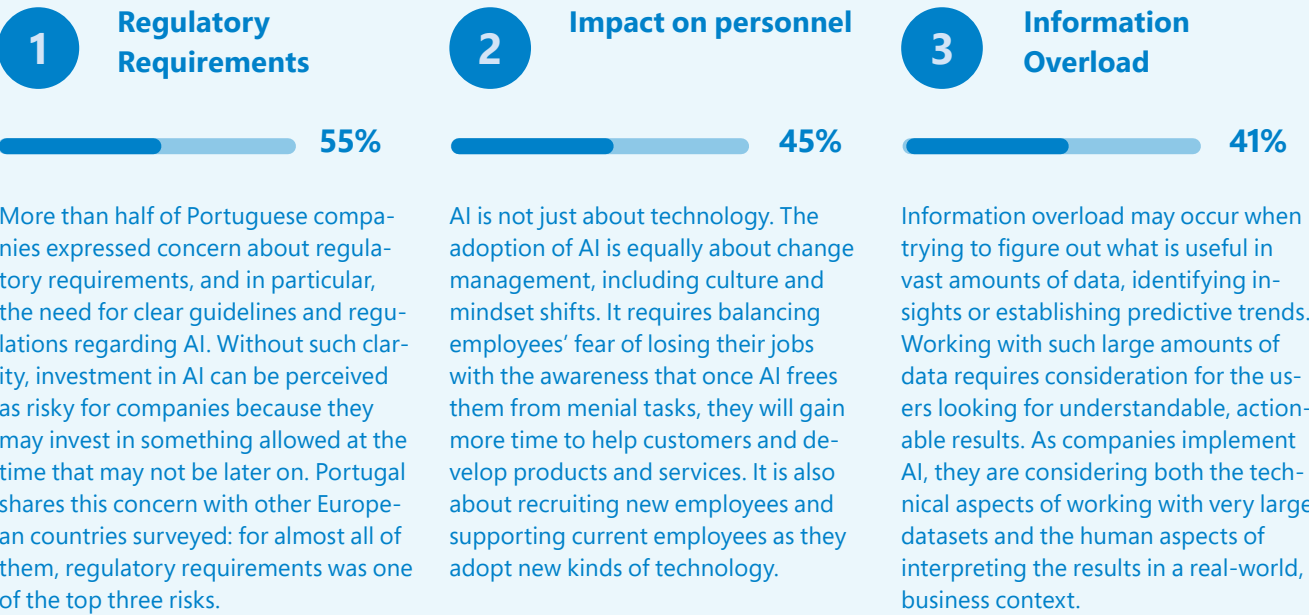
1

Regulatory Requirements

55%

More than half of Portuguese companies expressed concern about regulatory requirements, and in particular, the need for clear guidelines and regulations regarding AI. Without such clarity, investment in AI can be perceived as risky for companies because they may invest in something allowed at the time that may not be later on. Portugal shares this concern with other European countries surveyed: for almost all of them, regulatory requirements was one of the top three risks.

2

Impact on personnel

45%

AI is not just about technology. The adoption of AI is equally about change management, including culture and mindset shifts. It requires balancing employees' fear of losing their jobs with the awareness that once AI frees them from menial tasks, they will gain more time to help customers and develop products and services. It is also about recruiting new employees and supporting current employees as they adopt new kinds of technology.

3

Information Overload

41%

Information overload may occur when trying to figure out what is useful in vast amounts of data, identifying insights or establishing predictive trends. Working with such large amounts of data requires consideration for the users looking for understandable, actionable results. As companies implement AI, they are considering both the technical aspects of working with very large datasets and the human aspects of interpreting the results in a real-world, business context.